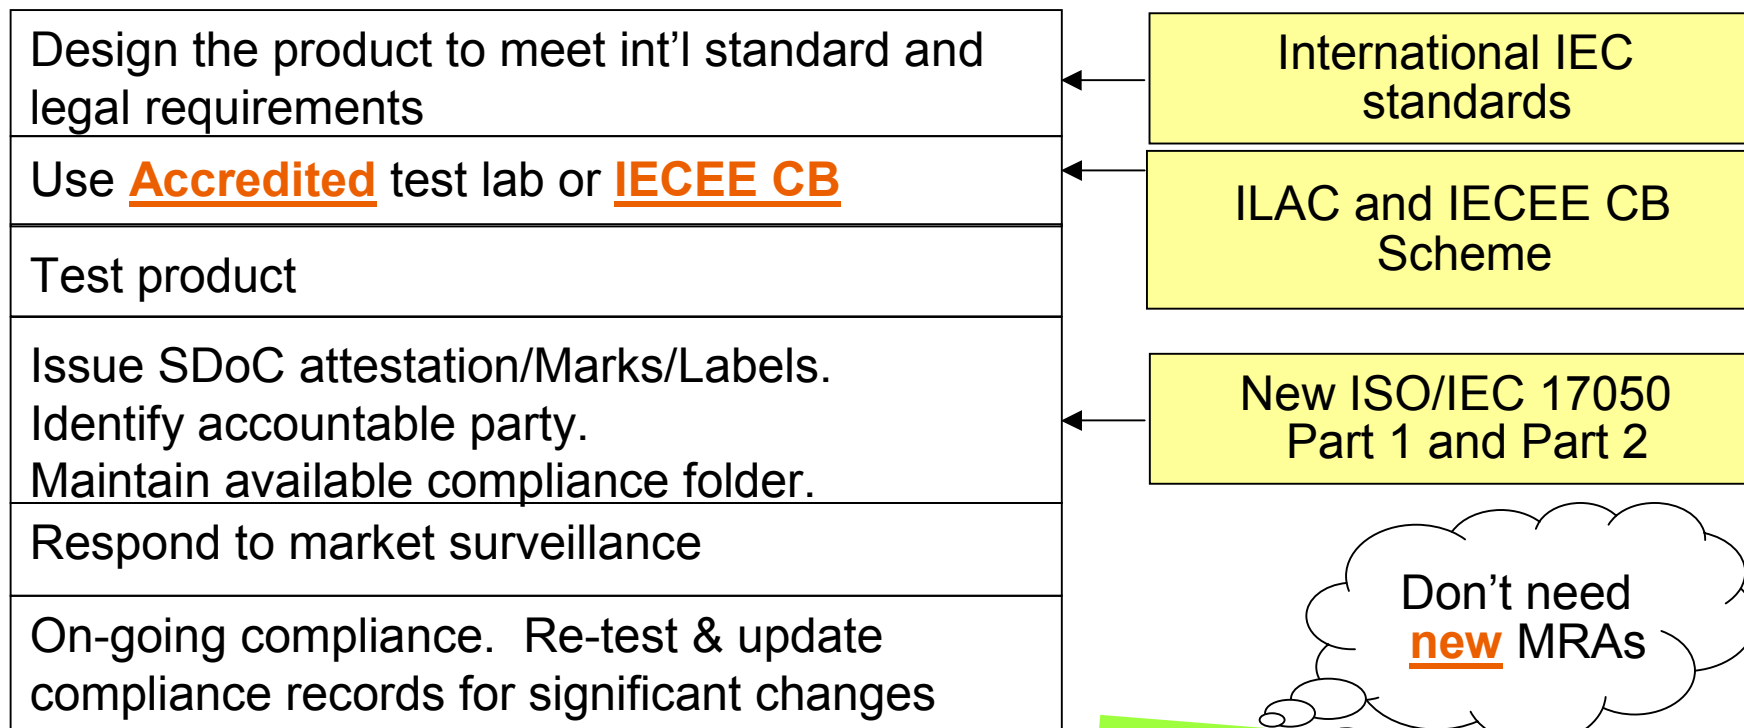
Design the product to meet int’l standard and legal requirements

Use Accredited test lab or IECEE CB

Test product

Issue SDoC attestation/Marks/Labels.
Identify accountable party.
Maintain available compliance folder.

Respond to market surveillance

On-going compliance. Re-test & update compliance records for significant changes

International IEC standards

ILAC and IECEE CB Scheme

New ISO/IEC 17050 Part 1 and Part 2

Don’t need new MRAs